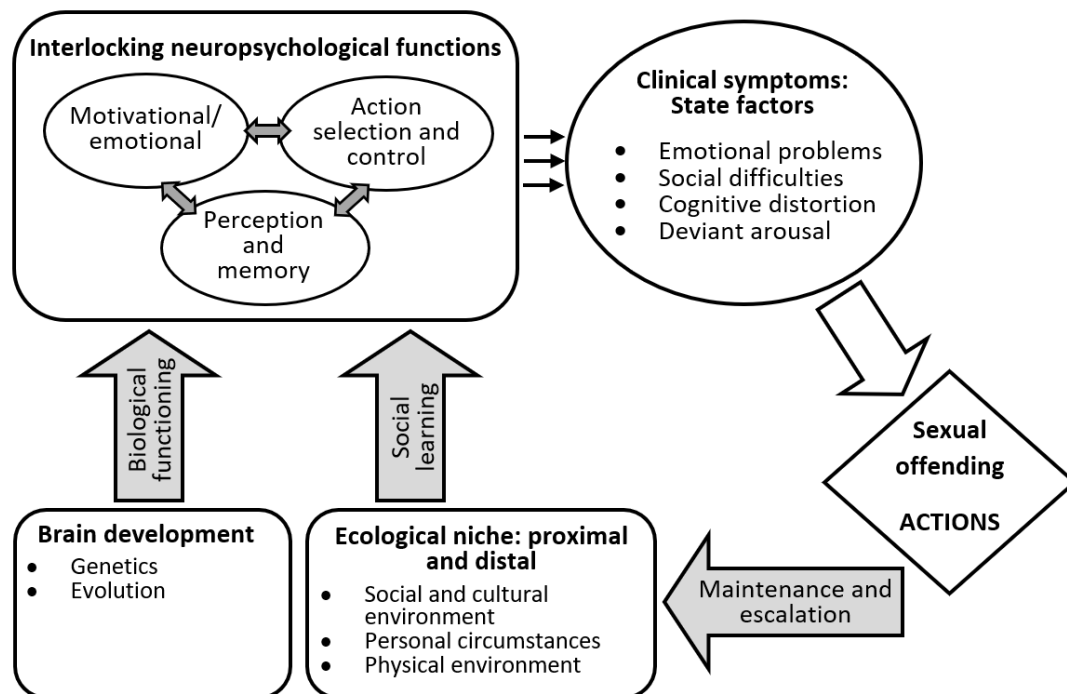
Interlocking neuropsychological functions

Motivational/ emotional

Action selection and control

Perception and memory

Clinical symptoms: State factors

- Emotional problems
- Social difficulties
- Cognitive distortion
- Deviant arousal

Biological functioning

Social learning

Sexual offending

ACTIONS

Brain development

- Genetics
- Evolution

Ecological niche: proximal and distal

- Social and cultural environment
- Personal circumstances
- Physical environment

Maintenance and escalation